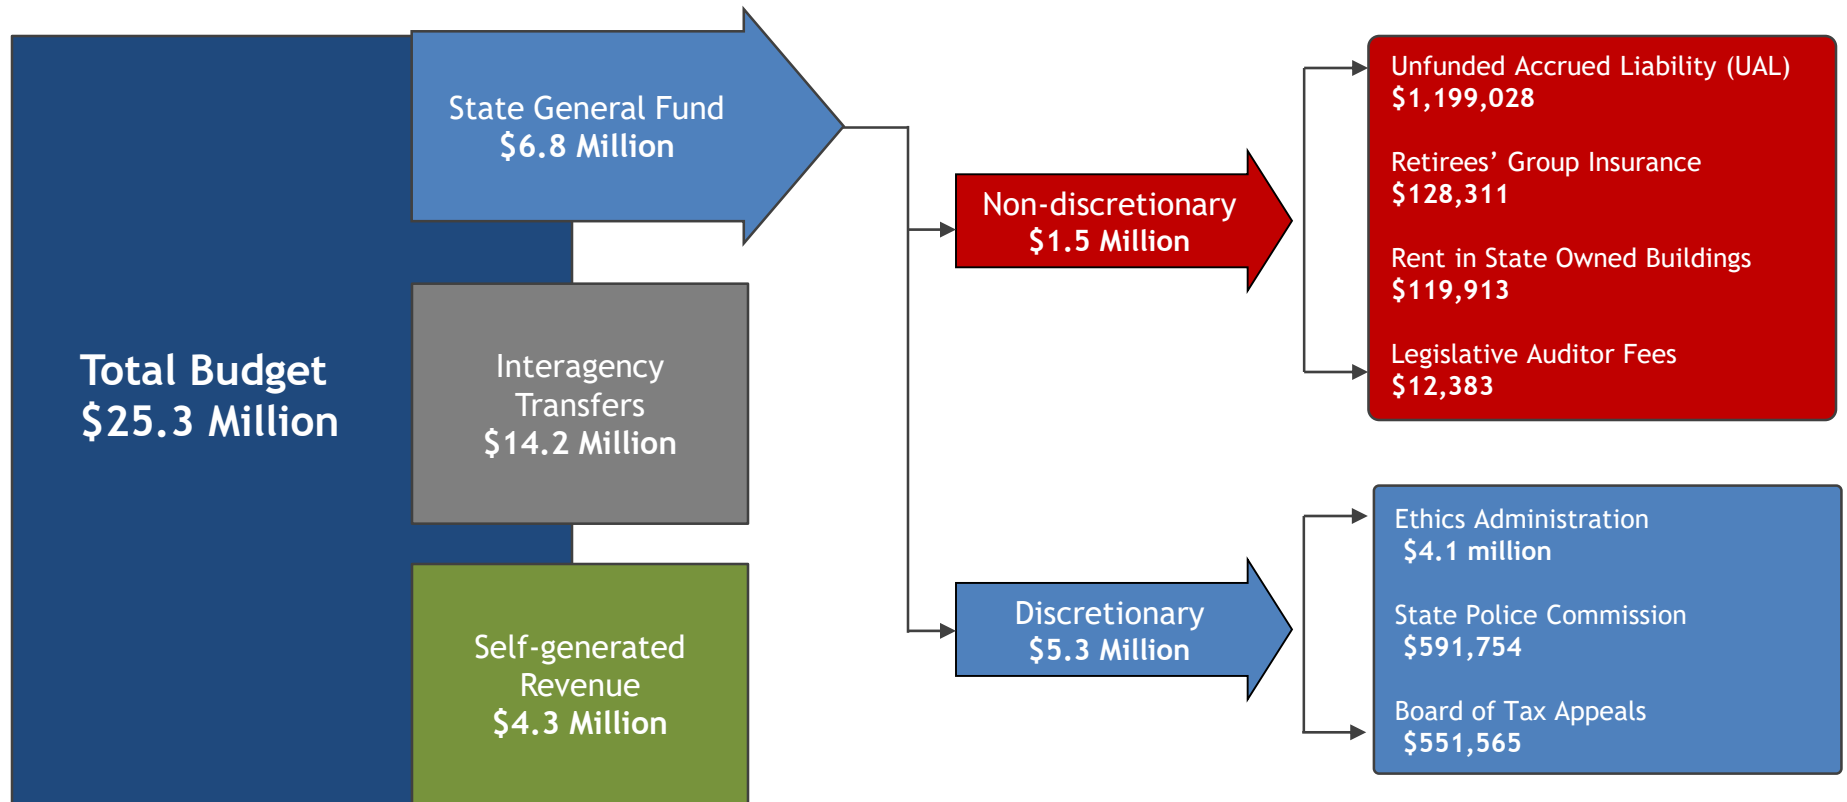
Total Budget
$25.3 Million

State General Fund
$6.8 Million

Interagency Transfers
$14.2 Million

Self-generated Revenue
$4.3 Million

Non-discretionary
$1.5 Million

Discretionary
$5.3 Million

Unfunded Accrued Liability (UAL)
$1,199,028

Retirees' Group Insurance
$128,311

Rent in State Owned Buildings
$119,913

Legislative Auditor Fees
$12,383

Ethics Administration
$4.1 million

State Police Commission
$591,754

Board of Tax Appeals
$551,565